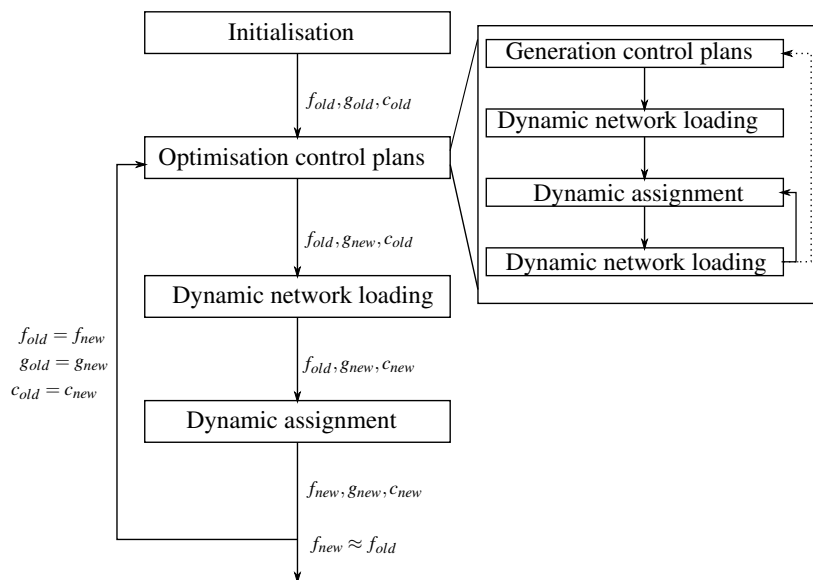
Initialisation

$f_{old}, g_{old}, c_{old}$

Optimisation control plans

$f_{old}, g_{new}, c_{old}$

Dynamic network loading

$f_{old}, g_{new}, c_{new}$

Dynamic assignment

$f_{new}, g_{new}, c_{new}$

$f_{new} \approx f_{old}$

$f_{old} = f_{new}$
$g_{old} = g_{new}$
$c_{old} = c_{new}$

Generation control plans

Dynamic network loading

Dynamic assignment

Dynamic network loading